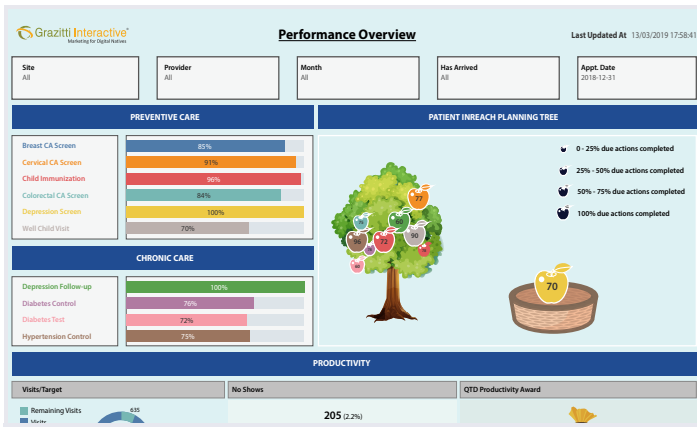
Grazitti Interactive
Marketing for Digital Natives

Performance Overview

Last Updated At 13/03/2019 17:58:41

| Site | Provider | Month | Has Arrived | Appt. Date |
|---|---|---|---|---|
| All | All | All | All | 2018-12-31 |

PREVENTIVE CARE

| | |
|---|---|
| Breast CA Screen | 85% |
| Cervical CA Screen | 91% |
| Child Immunization | 96% |
| Colorectal CA Screen | 84% |
| Depression Screen | 100% |
| Well Child Visit | 70% |

CHRONIC CARE

| | |
|---|---|
| Depression Follow-up | 100% |
| Diabetes Control | 76% |
| Diabetes Test | 72% |
| Hypertension Control | 75% |

PATIENT INREACH PLANNING TREE

0 - 25% due actions completed
25% - 50% due actions completed
50% - 75% due actions completed
100% due actions completed

77 76 96 72 90 60 70

PRODUCTIVITY

Visits/Target
Remaining Visits
Visits
635

No Shows
205 (2.2%)

QTD Productivity Award